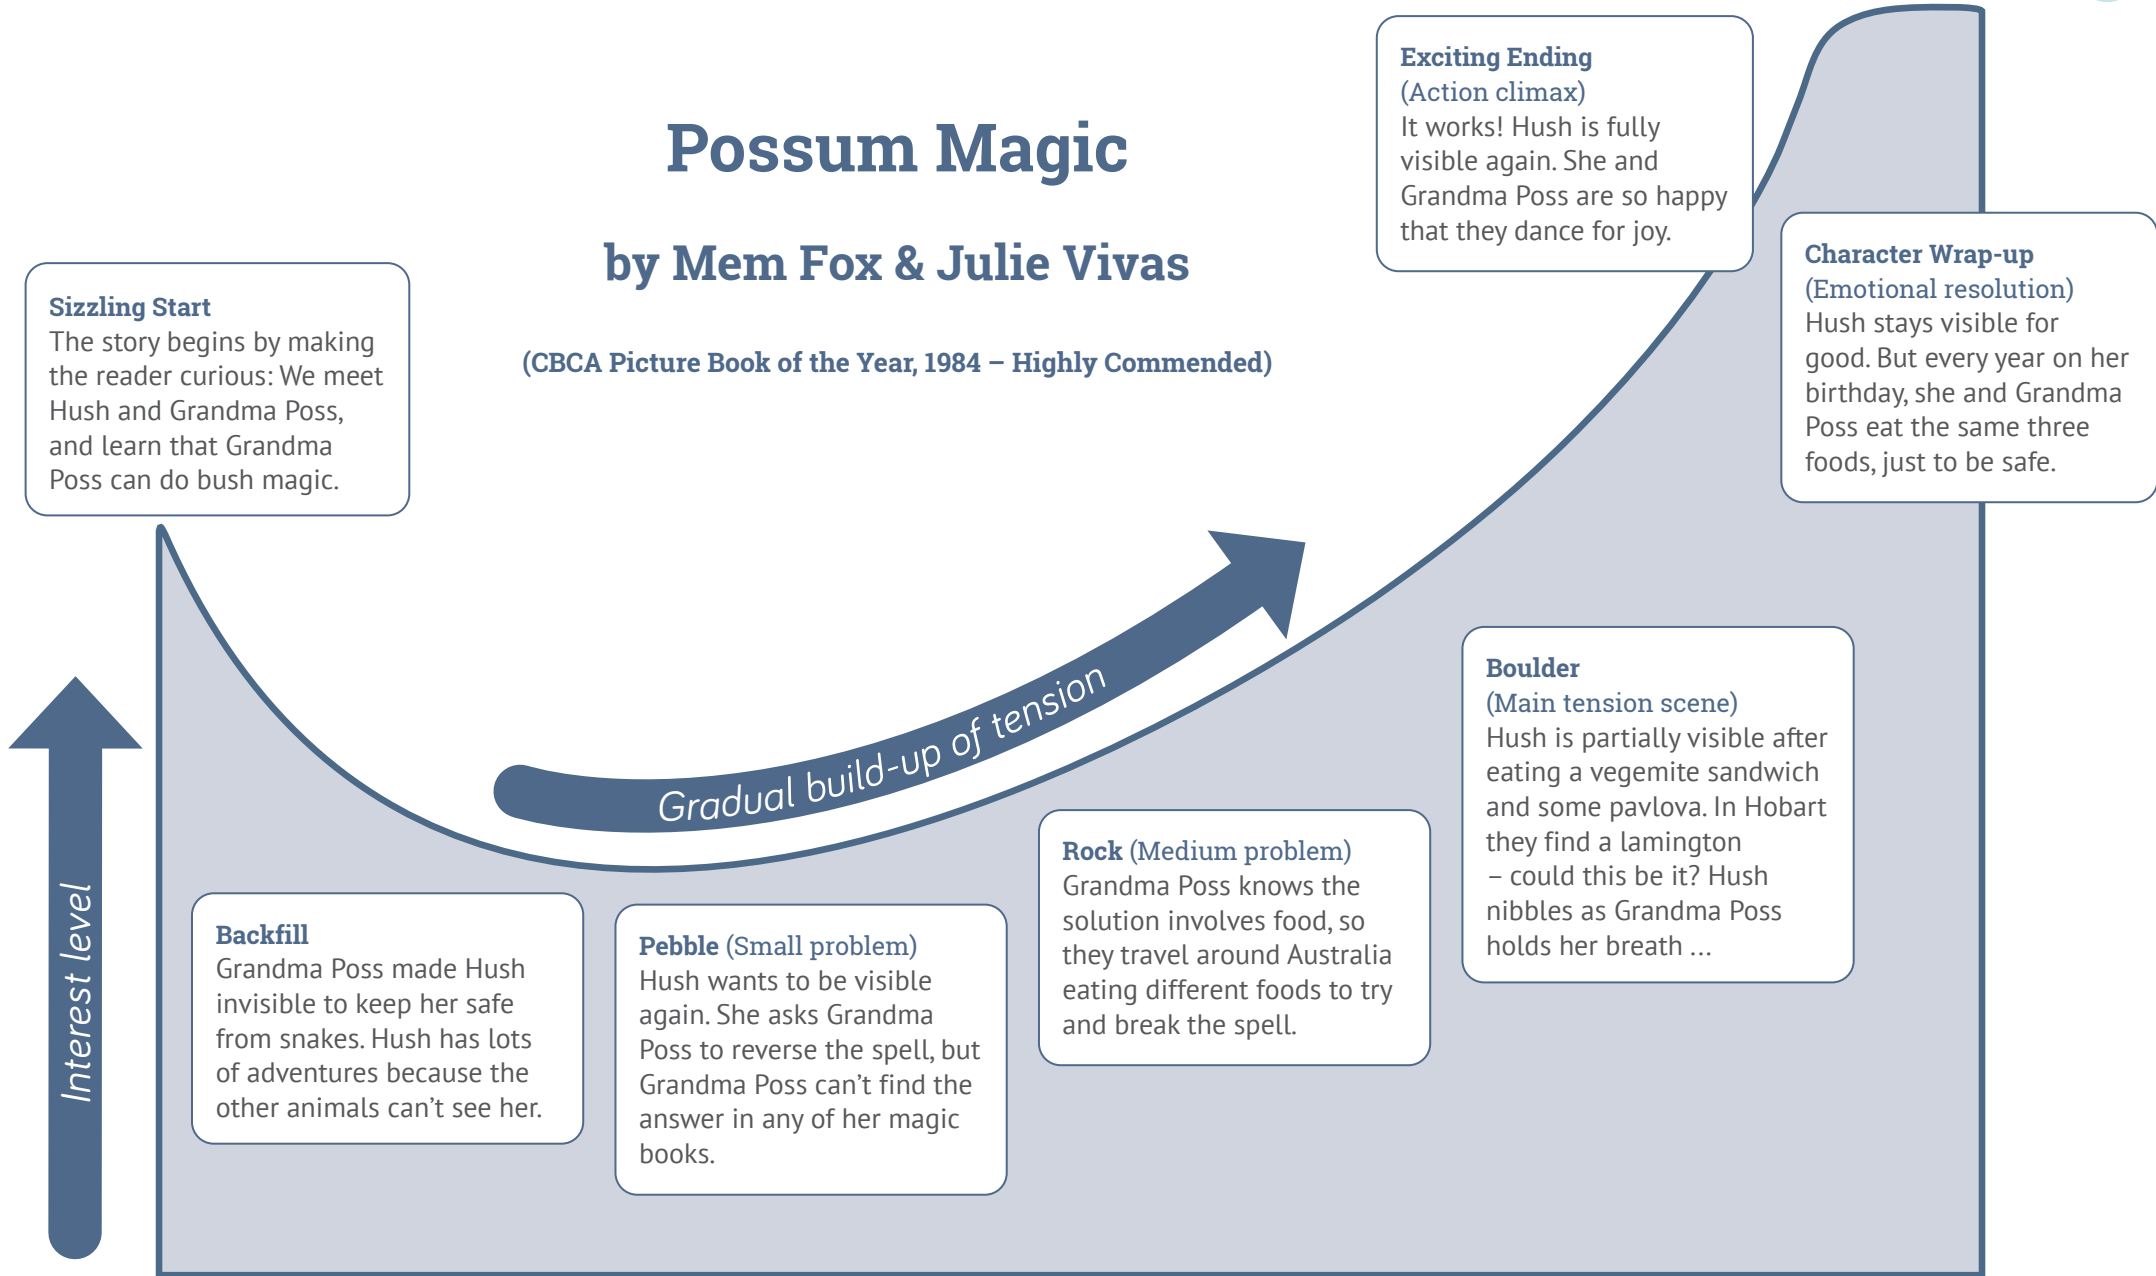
Possum Magic

by Mem Fox & Julie Vivas

(CBCA Picture Book of the Year, 1984 – Highly Commended)

Sizzling Start
The story begins by making the reader curious: We meet Hush and Grandma Poss, and learn that Grandma Poss can do bush magic.

Exciting Ending
(Action climax)
It works! Hush is fully visible again. She and Grandma Poss are so happy that they dance for joy.

Character Wrap-up
(Emotional resolution)
Hush stays visible for good. But every year on her birthday, she and Grandma Poss eat the same three foods, just to be safe.

Gradual build-up of tension

Interest level

Backfill
Grandma Poss made Hush invisible to keep her safe from snakes. Hush has lots of adventures because the other animals can't see her.

Pebble (Small problem)
Hush wants to be visible again. She asks Grandma Poss to reverse the spell, but Grandma Poss can't find the answer in any of her magic books.

Rock (Medium problem)
Grandma Poss knows the solution involves food, so they travel around Australia eating different foods to try and break the spell.

Boulder
(Main tension scene)
Hush is partially visible after eating a vegemite sandwich and some pavlova. In Hobart they find a lamington – could this be it? Hush nibbles as Grandma Poss holds her breath ...